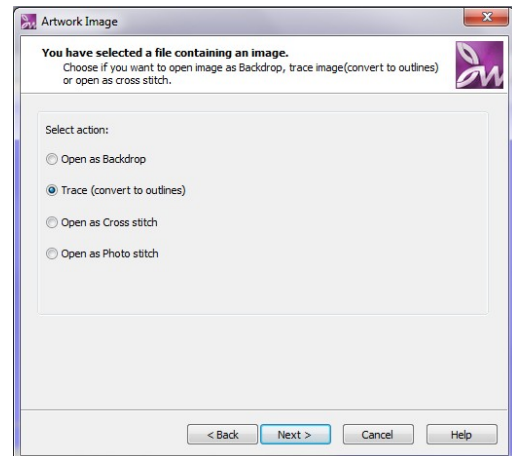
Artwork Image

You have selected a file containing an image.
Choose if you want to open image as Backdrop, trace image(convert to outlines) or open as cross stitch.

Select action:

Open as Backdrop

Trace (convert to outlines)

Open as Cross stitch

Open as Photo stitch

< Back Next > Cancel Help